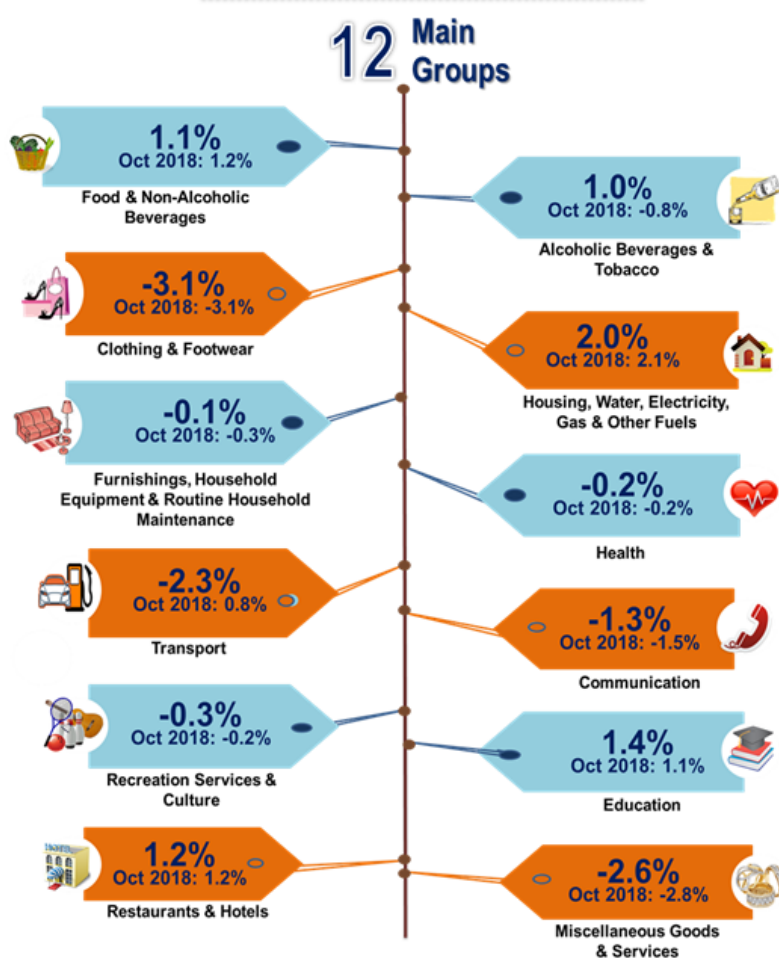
12 Main Groups

1.1%
Oct 2018: 1.2%
Food & Non-Alcoholic Beverages

1.0%
Oct 2018: -0.8%
Alcoholic Beverages & Tobacco

-3.1%
Oct 2018: -3.1%
Clothing & Footwear

2.0%
Oct 2018: 2.1%
Housing, Water, Electricity, Gas & Other Fuels

-0.1%
Oct 2018: -0.3%
Furnishings, Household Equipment & Routine Household Maintenance

-0.2%
Oct 2018: -0.2%
Health

-2.3%
Oct 2018: 0.8%
Transport

-1.3%
Oct 2018: -1.5%
Communication

-0.3%
Oct 2018: -0.2%
Recreation Services & Culture

1.4%
Oct 2018: 1.1%
Education

1.2%
Oct 2018: 1.2%
Restaurants & Hotels

-2.6%
Oct 2018: -2.8%
Miscellaneous Goods & Services